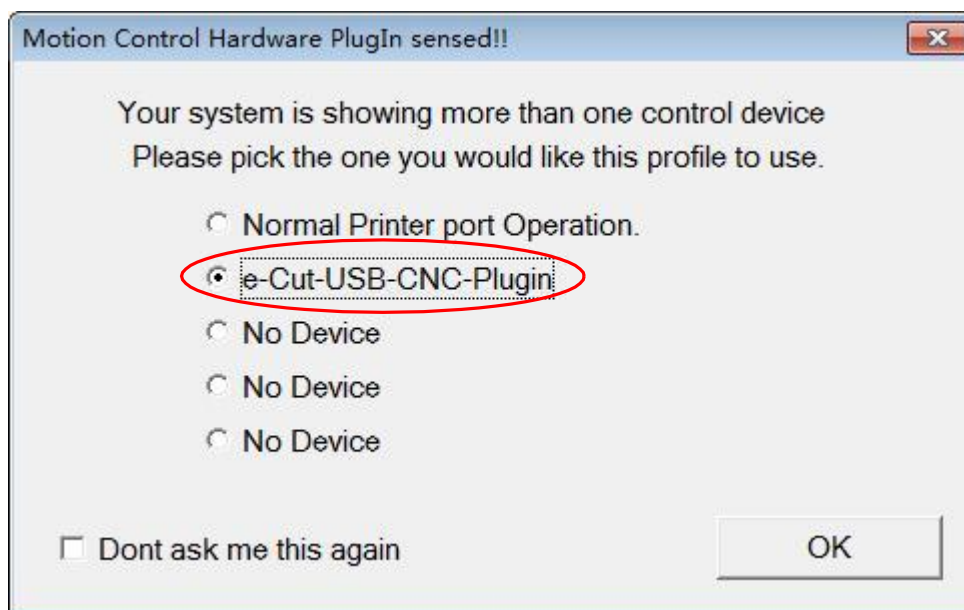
Motion Control Hardware PlugIn sensed!!

Your system is showing more than one control device
Please pick the one you would like this profile to use.

Normal Printer port Operation.

e-Cut-USB-CNC-Plugin

No Device

No Device

No Device

Dont ask me this again

OK